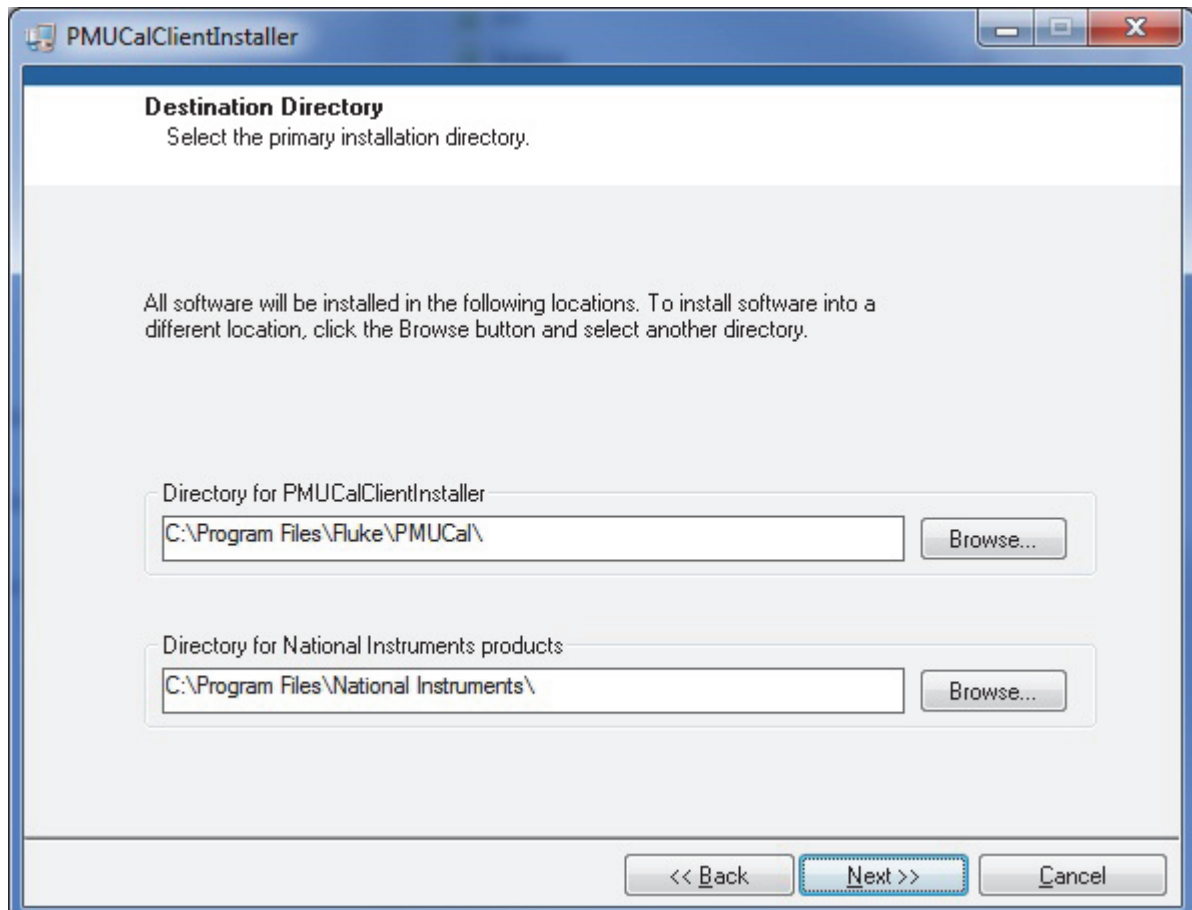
PMUCalClientInstaller

Destination Directory
Select the primary installation directory.

All software will be installed in the following locations. To install software into a different location, click the Browse button and select another directory.

Directory for PMUCalClientInstaller
C:\Program Files\Fluke\PMUCal\
Browse...

Directory for National Instruments products
C:\Program Files\National Instruments\
Browse...

<< Back
Next >>
Cancel